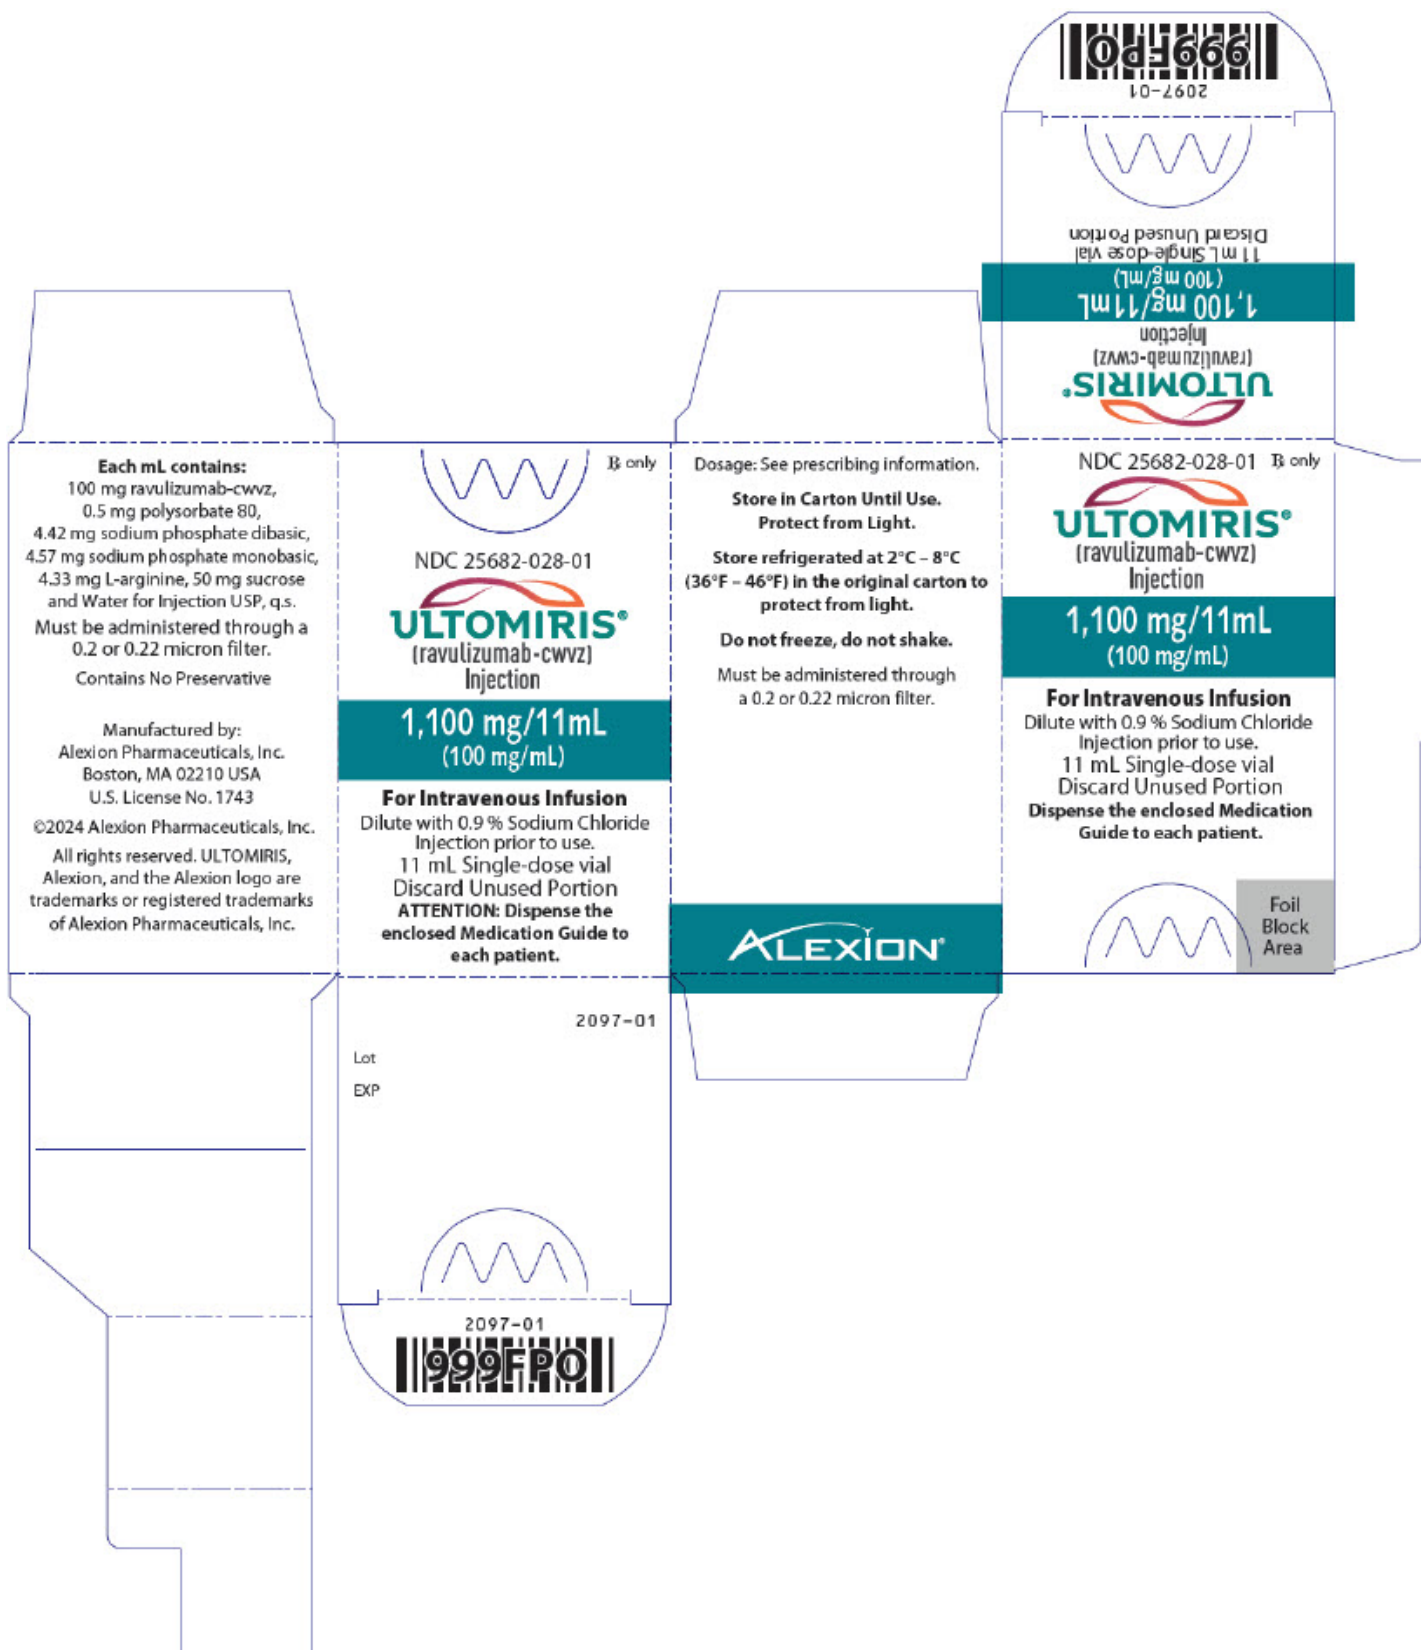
999FPO
2097-01

ULTOMIRIS®
(ravulizumab-cwvz)
Injection
1,100 mg/11mL
(100 mg/mL)
11 mL Single-dose vial
Discard Unused Portion

Each mL contains:
100 mg ravulizumab-cwvz,
0.5 mg polysorbate 80,
4.42 mg sodium phosphate dibasic,
4.57 mg sodium phosphate monobasic,
4.33 mg L-arginine, 50 mg sucrose
and Water for Injection USP, q.s.
Must be administered through a 0.2 or 0.22 micron filter.

Contains No Preservative

Manufactured by:
Alexion Pharmaceuticals, Inc.
Boston, MA 02210 USA
U.S. License No. 1743

©2024 Alexion Pharmaceuticals, Inc.

All rights reserved. ULTOMIRIS, Alexion, and the Alexion logo are trademarks or registered trademarks of Alexion Pharmaceuticals, Inc.

℞ only

NDC 25682-028-01
ULTOMIRIS®
(ravulizumab-cwvz)
Injection
1,100 mg/11mL
(100 mg/mL)
For Intravenous Infusion
Dilute with 0.9 % Sodium Chloride Injection prior to use.
11 mL Single-dose vial
Discard Unused Portion
ATTENTION: Dispense the enclosed Medication Guide to each patient.

Dosage: See prescribing information.

Store in Carton Until Use.
Protect from Light.

Store refrigerated at 2°C – 8°C (36°F – 46°F) in the original carton to protect from light.

Do not freeze, do not shake.

Must be administered through a 0.2 or 0.22 micron filter.

ALEXION®

NDC 25682-028-01 ℞ only
ULTOMIRIS®
(ravulizumab-cwvz)
Injection
1,100 mg/11mL
(100 mg/mL)
For Intravenous Infusion
Dilute with 0.9 % Sodium Chloride Injection prior to use.
11 mL Single-dose vial
Discard Unused Portion
Dispense the enclosed Medication Guide to each patient.

Foil Block Area

2097-01
Lot
EXP

2097-01
999FPO